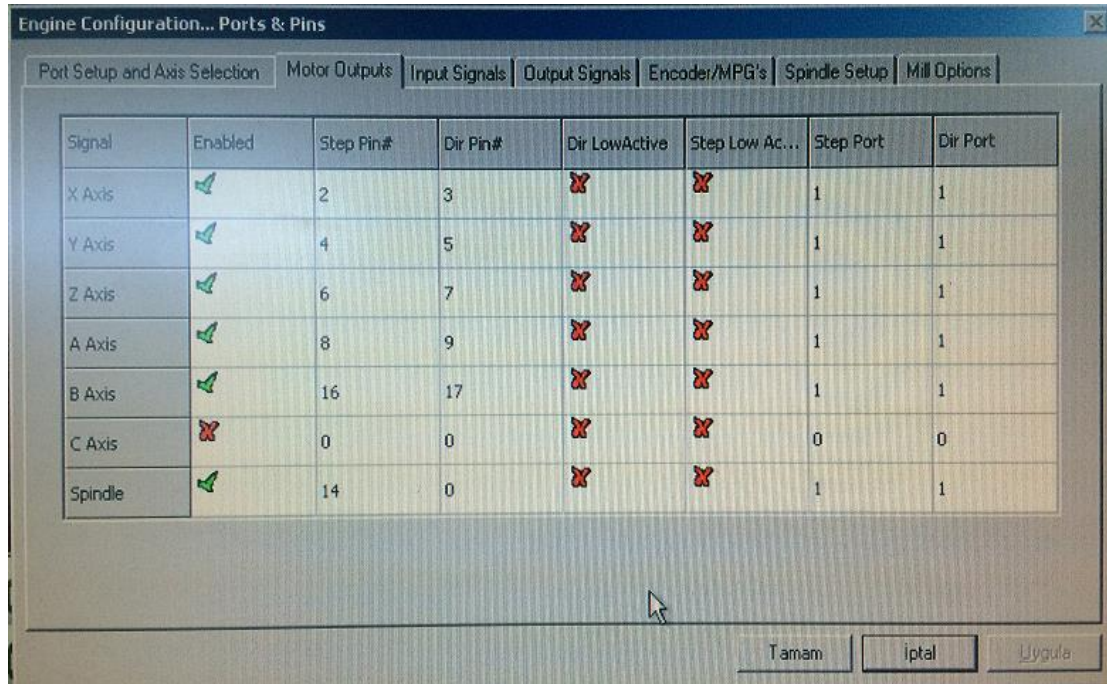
Engine Configuration... Ports & Pins

Port Setup and Axis Selection | Motor Outputs | Input Signals | Output Signals | Encoder/MPG's | Spindle Setup | Mill Options

| Signal | Enabled | Step Pin# | Dir Pin# | Dir LowActive | Step Low Ac... | Step Port | Dir Port |
|---|---|---|---|---|---|---|---|
| X Axis | ✓ | 2 | 3 | ✗ | ✗ | 1 | 1 |
| Y Axis | ✓ | 4 | 5 | ✗ | ✗ | 1 | 1 |
| Z Axis | ✓ | 6 | 7 | ✗ | ✗ | 1 | 1 |
| A Axis | ✓ | 8 | 9 | ✗ | ✗ | 1 | 1 |
| B Axis | ✓ | 16 | 17 | ✗ | ✗ | 1 | 1 |
| C Axis | ✗ | 0 | 0 | ✗ | ✗ | 0 | 0 |
| Spindle | ✓ | 14 | 0 | ✗ | ✗ | 1 | 1 |

Tamam | İptal | Uygula